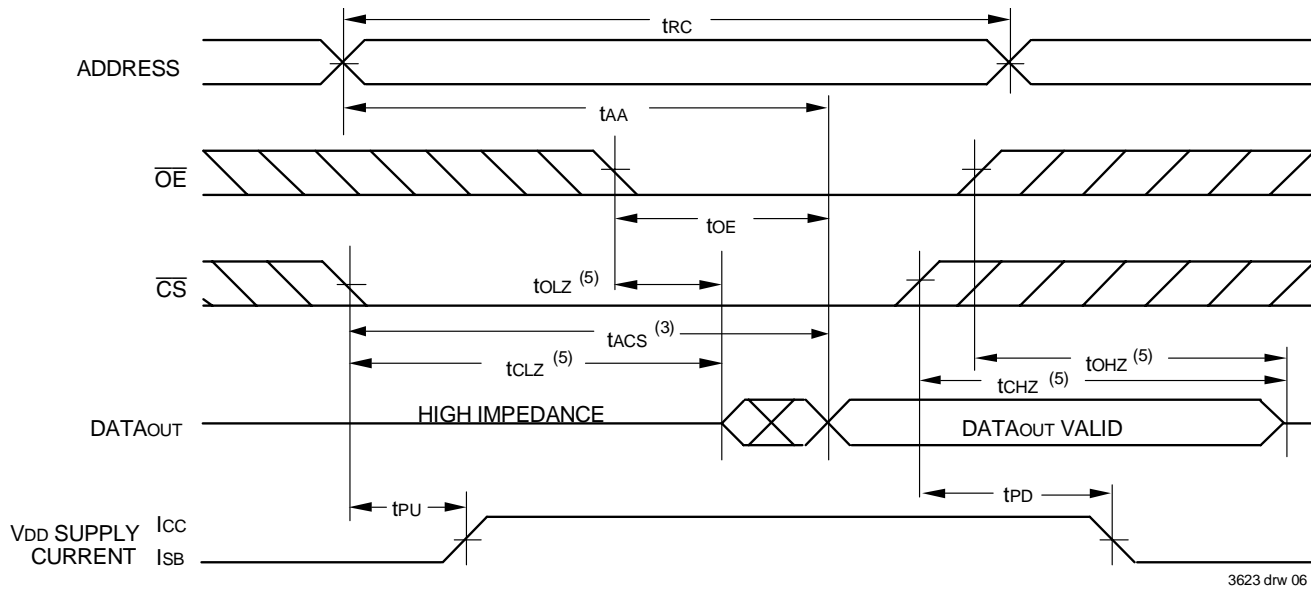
$t_{RC}$

ADDRESS

$t_{AA}$

$\overline{OE}$

$t_{OE}$

$\overline{CS}$

$t_{OLZ}$ $^{(5)}$

$t_{ACS}$ $^{(3)}$

$t_{CLZ}$ $^{(5)}$

$t_{OHZ}$ $^{(5)}$

$t_{CHZ}$ $^{(5)}$

DATA$_{OUT}$

HIGH IMPEDANCE

DATA$_{OUT}$ VALID

$t_{PU}$

$t_{PD}$

V$_{DD}$ SUPPLY CURRENT

$I_{CC}$

$I_{SB}$

3623 drw 06